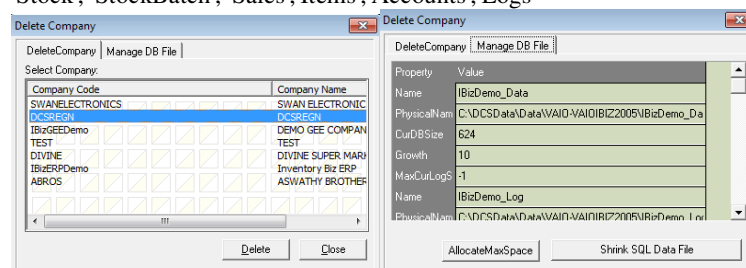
Stock', 'StockBatch', 'Sales', Items', Accounts', Logs'

Delete Company

DeleteCompany | Manage DB File

Select Company:

| Company Code | Company Name |
|---|---|
| SWANELECTRONICS | SWAN ELECTRONIC |
| DCSREGN | DCSREGN |
| IBizGEEDemo | DEMO GEE COMPAN |
| TEST | TEST |
| DIVINE | DIVINE SUPER MARK |
| IBizERPDemo | Inventory Biz ERP |
| ABROS | ASWATHY BROTHER |

Delete Close

Delete Company

DeleteCompany | Manage DB File

| Property | Value |
|---|---|
| Name | IBizDemo_Data |
| PhysicalNam | C:\DCSData\Data\VAIO-VAIOIBIZ2005\IBizDemo_Da |
| CurDBSize | 624 |
| Growth | 10 |
| MaxCurLogS | -1 |
| Name | IBizDemo_Log |
| PhysicalNam | C:\DCSData\Data\VAIO-VAIOIBIZ2005\IBizDemo_Lo |

AllocateMaxSpace Shrink SQL Data File